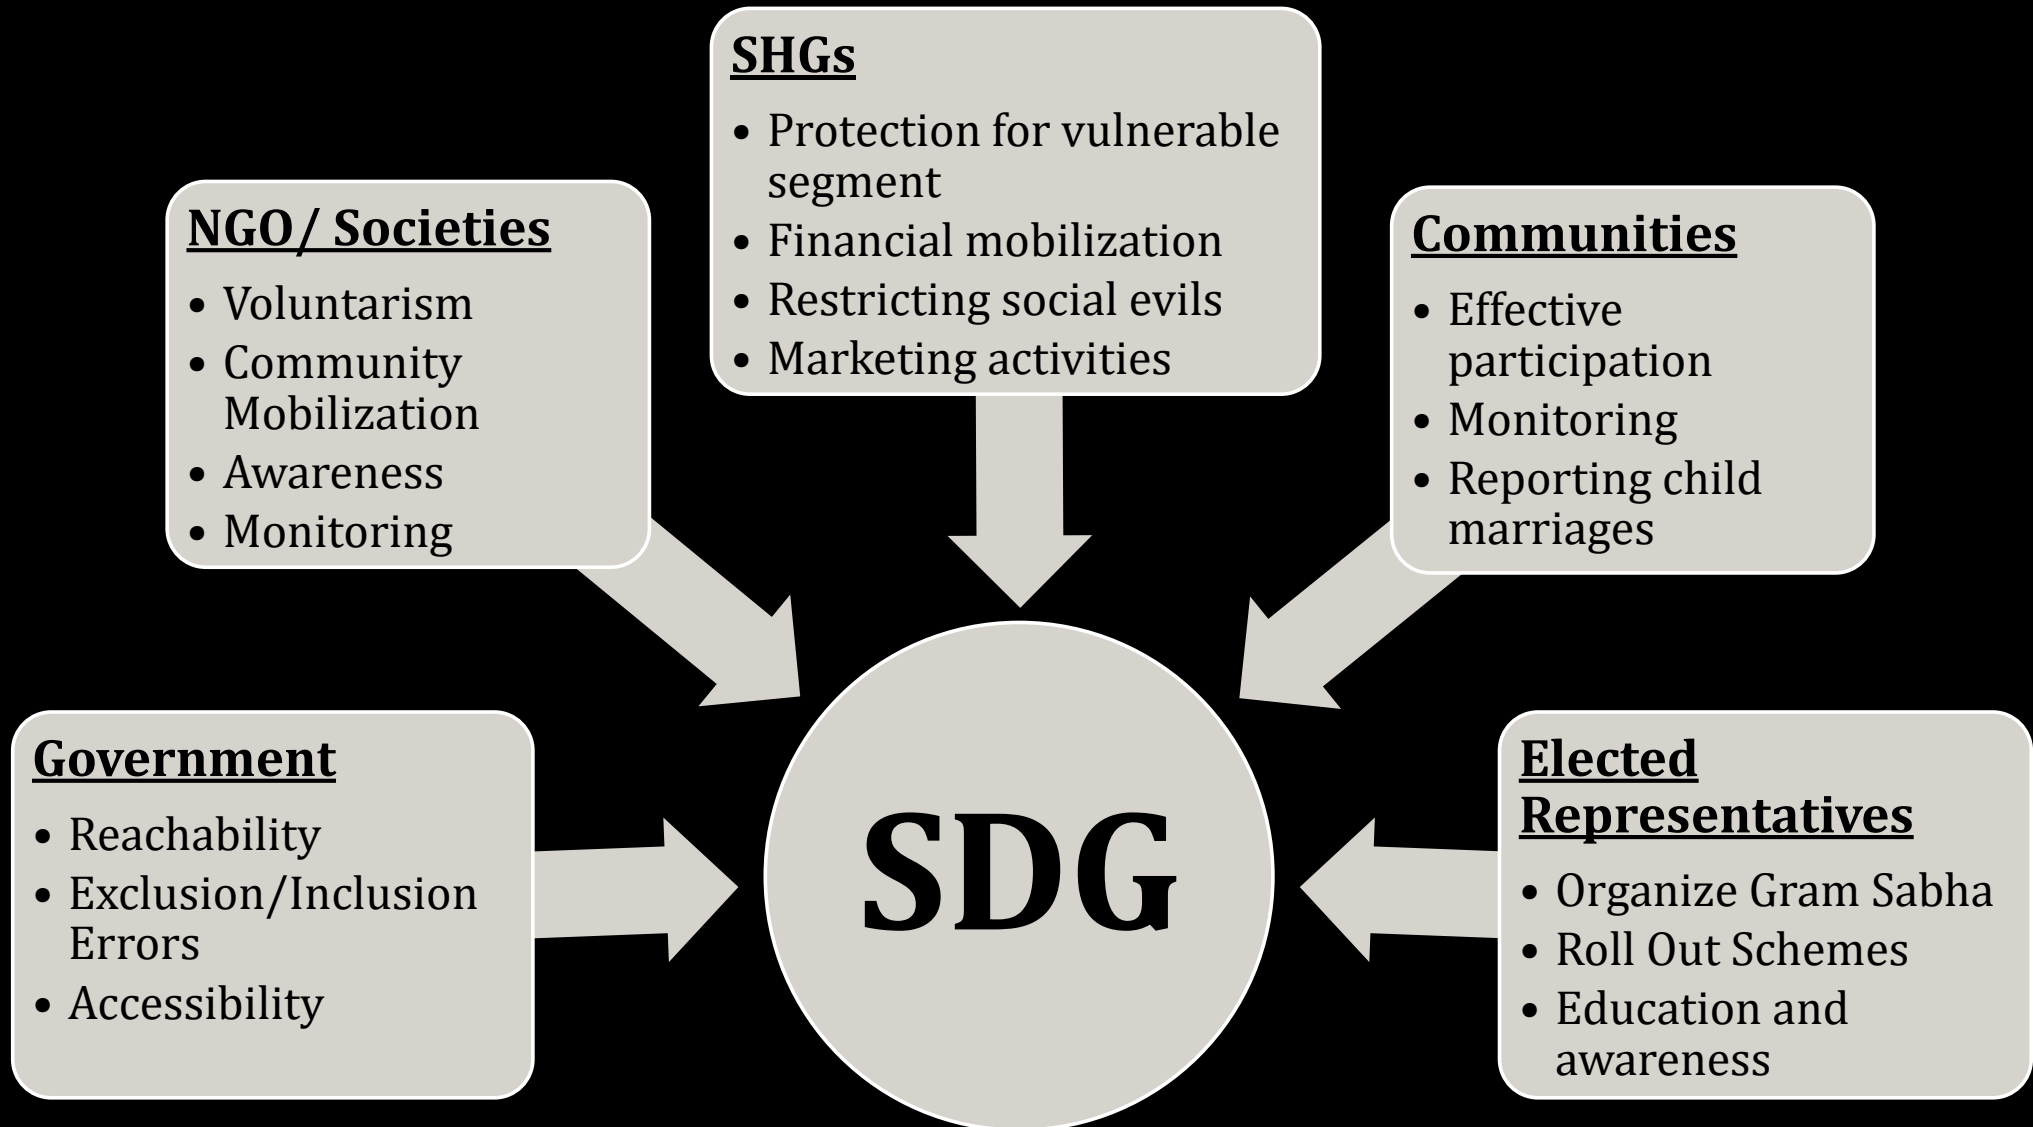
**SHGs**
- Protection for vulnerable segment
- Financial mobilization
- Restricting social evils
- Marketing activities

**NGO/ Societies**
- Voluntarism
- Community Mobilization
- Awareness
- Monitoring

**Communities**
- Effective participation
- Monitoring
- Reporting child marriages

**Government**
- Reachability
- Exclusion/Inclusion Errors
- Accessibility

SDG

**Elected Representatives**
- Organize Gram Sabha
- Roll Out Schemes
- Education and awareness